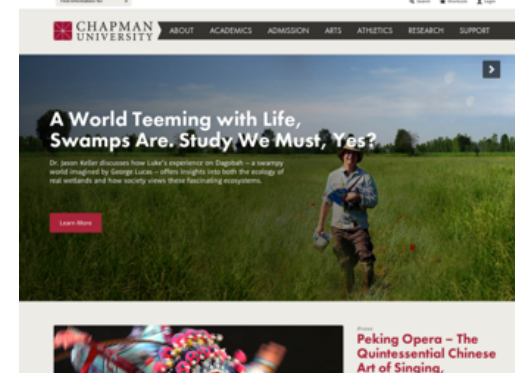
Find Information for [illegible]

Search Directories Login

CHAPMAN UNIVERSITY

ABOUT ACADEMICS ADMISSION ARTS ATHLETICS RESEARCH SUPPORT

A World Teeming with Life, Swamps Are. Study We Must, Yes?

Dr. Jason Keller discusses how Luke's experience on Dagobah – a swampy world imagined by George Lucas – offers insights into both the ecology of real wetlands and how society views these fascinating ecosystems.

Learn More

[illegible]

Peking Opera – The Quintessential Chinese Art of Singing,